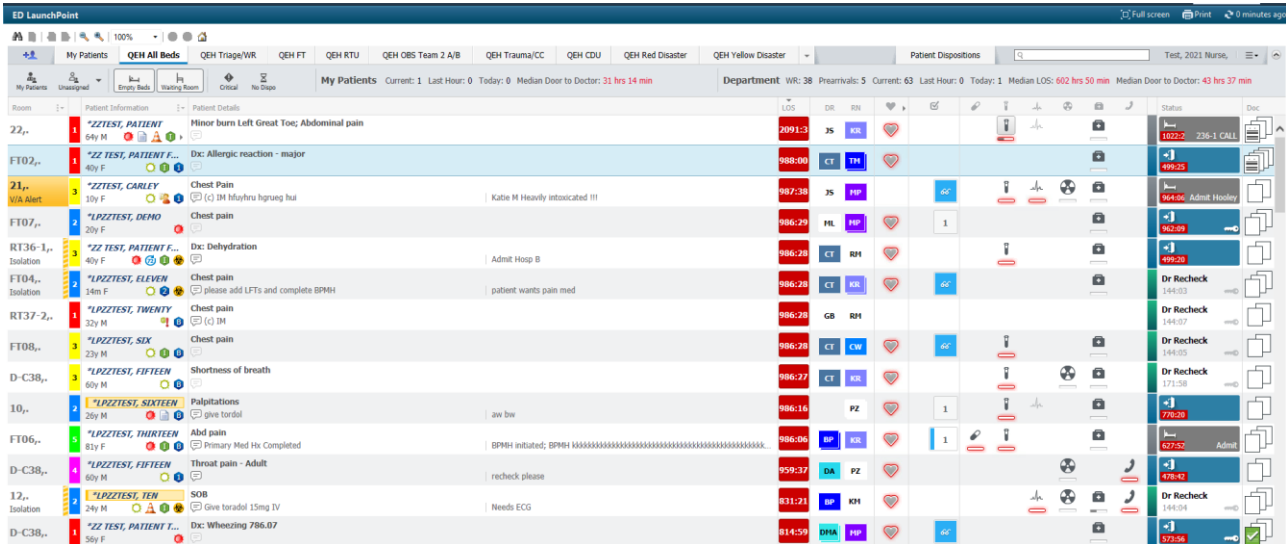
ED LaunchPoint

Full screen Print 0 minutes ago

100%

My Patients | QEH All Beds | QEH Triage/WR | QEH FT | QEH RTU | QEH OBS Team 2 A/B | QEH Trauma/CC | QEH CDU | QEH Red Disaster | QEH Yellow Disaster | Patient Dispositions | Test, 2021 Nurse,

My Patients | Unassigned | Empty Beds | Waiting Room | Critical | No Dispo

My Patients Current: 1 Last Hour: 0 Today: 0 Median Door to Doctor: 31 hrs 14 min

Department WR: 38 Prearrivals: 5 Current: 63 Last Hour: 0 Today: 1 Median LOS: 602 hrs 50 min Median Door to Doctor: 43 hrs 37 min

| Room | | Patient Information | Patient Details | | LOS | DR | RN | Status |
|---|---|---|---|---|---|---|---|---|
| 22,. | 1 | *ZZTEST, PATIENT 64y M | Minor burn Left Great Toe; Abdominal pain | | 2091:3 | JS | KR | 1022:2 236-1 CALL |
| FT02,. | 1 | *ZZ TEST, PATIENT F... 40y F | Dx: Allergic reaction - major | | 988:00 | CT | TM | 499:25 |
| 21,. V/A Alert | 3 | *ZZTEST, CARLEY 10y F | Chest Pain (c) IM hfuyhru hgrueg hui | Katie M Heavily intoxicated !!! | 987:38 | JS | MP | 964:06 Admit Hooley |
| FT07,. | 2 | *LPZZTEST, DEMO 20y F | Chest pain | | 986:29 | ML | MP | 962:09 |
| RT36-1,. Isolation | 3 | *ZZ TEST, PATIENT F... 40y F | Dx: Dehydration | Admit Hosp B | 986:28 | CT | RM | 499:20 |
| FT04,. Isolation | 2 | *LPZZTEST, ELEVEN 14m F | Chest pain please add LFTs and complete BPMH | patient wants pain med | 986:28 | CT | KR | Dr Recheck 144:03 |
| RT37-2,. | 1 | *LPZZTEST, TWENTY 32y M | Chest pain (c) IM | | 986:28 | GB | RM | Dr Recheck 144:07 |
| FT08,. | 3 | *LPZZTEST, SIX 23y M | Chest pain | | 986:28 | CT | CW | Dr Recheck 144:05 |
| D-C38,. | 3 | *LPZZTEST, FIFTEEN 60y M | Shortness of breath | | 986:27 | CT | KR | Dr Recheck 171:58 |
| 10,. | 2 | *LPZZTEST, SIXTEEN 26y M | Palpitations give tordol | aw bw | 986:16 | | PZ | 770:20 |
| FT06,. | 5 | *LPZZTEST, THIRTEEN 81y F | Abd pain Primary Med Hx Completed | BPMH initiated; BPMH kkkkkkkkkkkkkkkkkkkkkkkkkkkkkkkkkkkkkkkkkk... | 986:06 | BP | KR | 627:52 Admit |
| D-C38,. | 4 | *LPZZTEST, FIFTEEN 60y M | Throat pain - Adult | recheck please | 959:37 | DA | PZ | 478:42 |
| 12,. Isolation | 2 | *LPZZTEST, TEN 24y M | SOB Give toradol 15mg IV | Needs ECG | 831:21 | BP | KM | Dr Recheck 144:04 |
| D-C38,. | 1 | *ZZ TEST, PATIENT T... 56y F | Dx: Wheezing 786.07 | | 814:59 | DMA | MP | 573:56 |

1 1 1